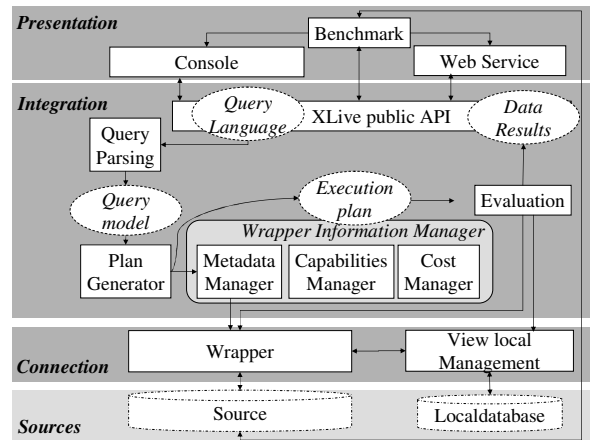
Presentation

Benchmark

Console

Web Service

Integration

Query Language

XLive public API

Data Results

Query Parsing

Query model

Execution plan

Evaluation

Wrapper Information Manager

Plan Generator

Metadata Manager

Capabilities Manager

Cost Manager

Connection

Wrapper

View local Management

Sources

Source

Localdatabase